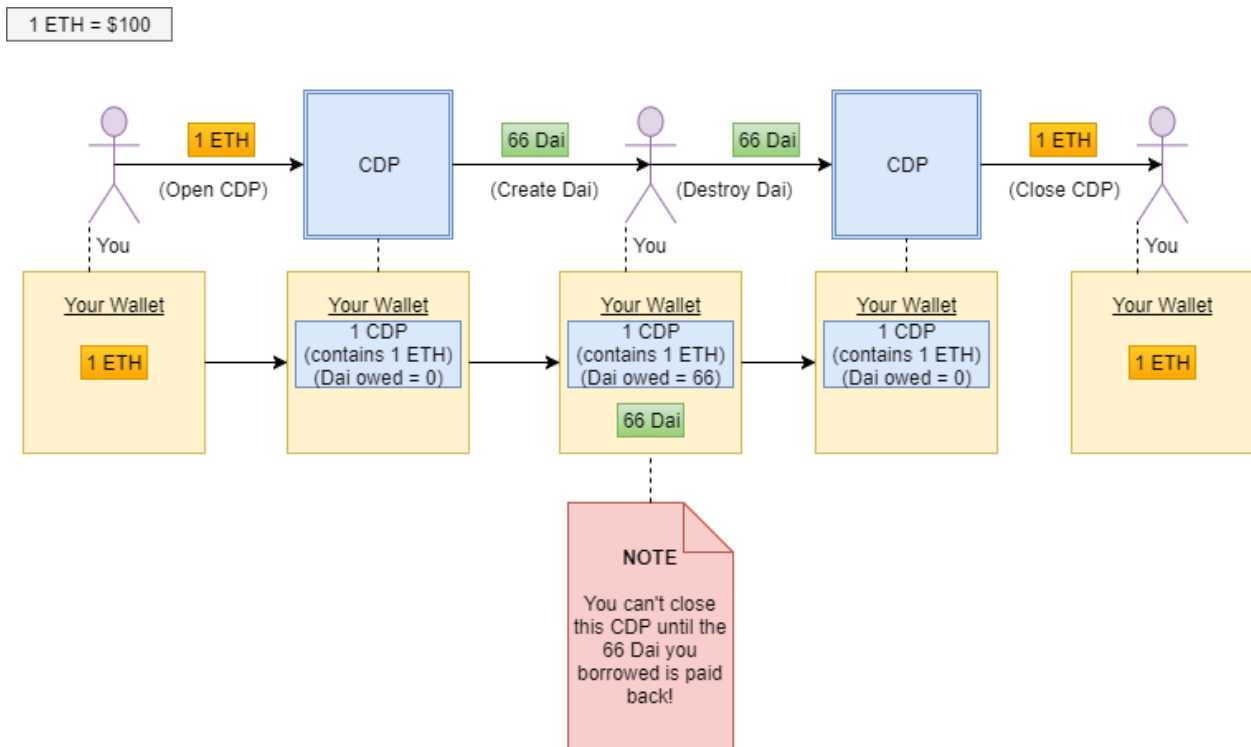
1 ETH = $100

1 ETH
(Open CDP)
CDP
66 Dai
(Create Dai)
66 Dai
(Destroy Dai)
CDP
1 ETH
(Close CDP)

You
You
You

Your Wallet
1 ETH

Your Wallet
1 CDP
(contains 1 ETH)
(Dai owed = 0)

Your Wallet
1 CDP
(contains 1 ETH)
(Dai owed = 66)
66 Dai

Your Wallet
1 CDP
(contains 1 ETH)
(Dai owed = 0)

Your Wallet
1 ETH

NOTE

You can't close this CDP until the 66 Dai you borrowed is paid back!